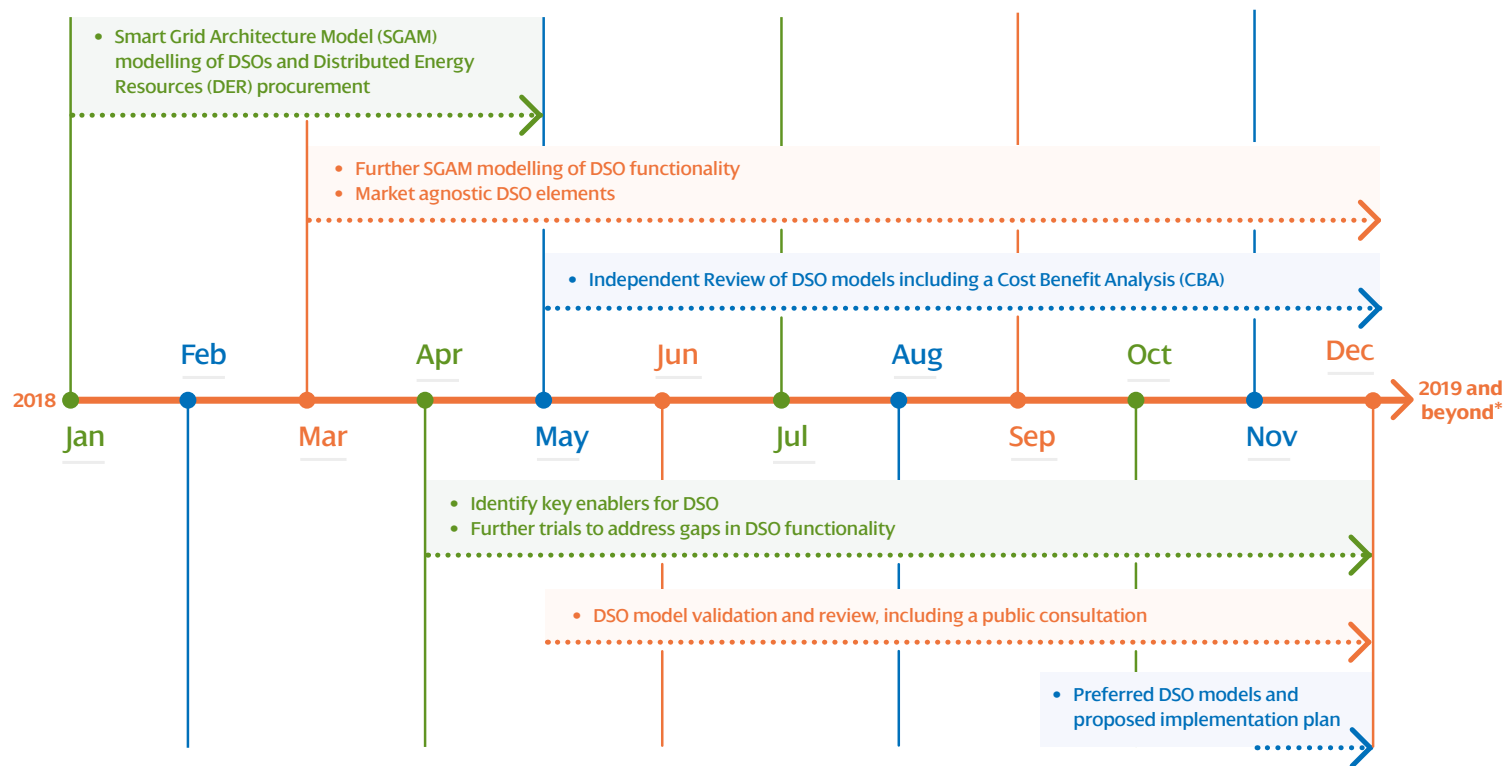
• Smart Grid Architecture Model (SGAM) modelling of DSOs and Distributed Energy Resources (DER) procurement

• Further SGAM modelling of DSO functionality
• Market agnostic DSO elements

• Independent Review of DSO models including a Cost Benefit Analysis (CBA)

Feb
Apr
Jun
Aug
Oct
Dec

2018
2019 and beyond*

Jan
Mar
May
Jul
Sep
Nov

• Identify key enablers for DSO
• Further trials to address gaps in DSO functionality

• DSO model validation and review, including a public consultation

• Preferred DSO models and proposed implementation plan